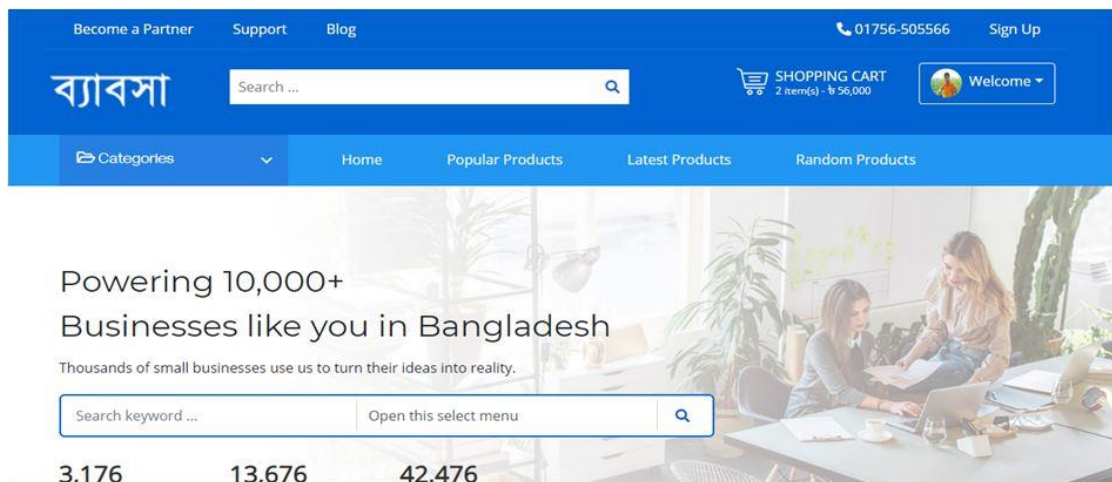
Become a Partner Support Blog

01756-505566 Sign Up

ব্যাবসা

Search ...

SHOPPING CART
2 item(s) - ৳ 56,000

Welcome

Categories

Home Popular Products Latest Products Random Products

Powering 10,000+
Businesses like you in Bangladesh

Thousands of small businesses use us to turn their ideas into reality.

Search keyword ...

Open this select menu

3,176 13,676 42,476